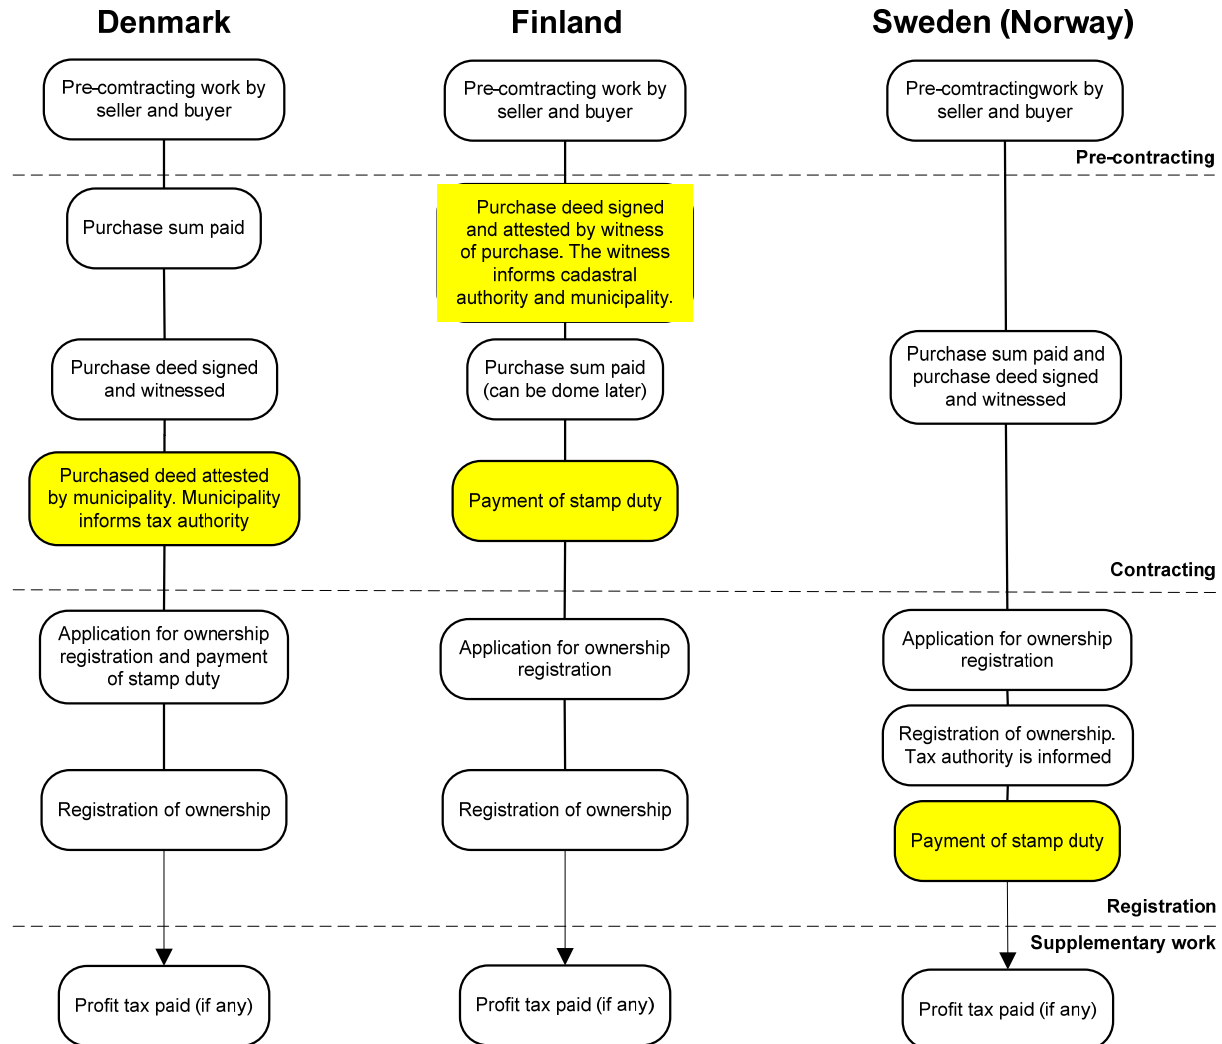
Denmark

Pre-comtracting work by seller and buyer

Purchase sum paid

Purchase deed signed and witnessed

Purchased deed attested by municipality. Municipality informs tax authority

Application for ownership registration and payment of stamp duty

Registration of ownership

Profit tax paid (if any)

Finland

Pre-comtracting work by seller and buyer

Purchase deed signed and attested by witness of purchase. The witness informs cadastral authority and municipality.

Purchase sum paid (can be dome later)

Payment of stamp duty

Application for ownership registration

Registration of ownership

Profit tax paid (if any)

Sweden (Norway)

Pre-comtractingwork by seller and buyer

Purchase sum paid and purchase deed signed and witnessed

Application for ownership registration

Registration of ownership. Tax authority is informed

Payment of stamp duty

Profit tax paid (if any)

Pre-contracting

Contracting

Registration

Supplementary work